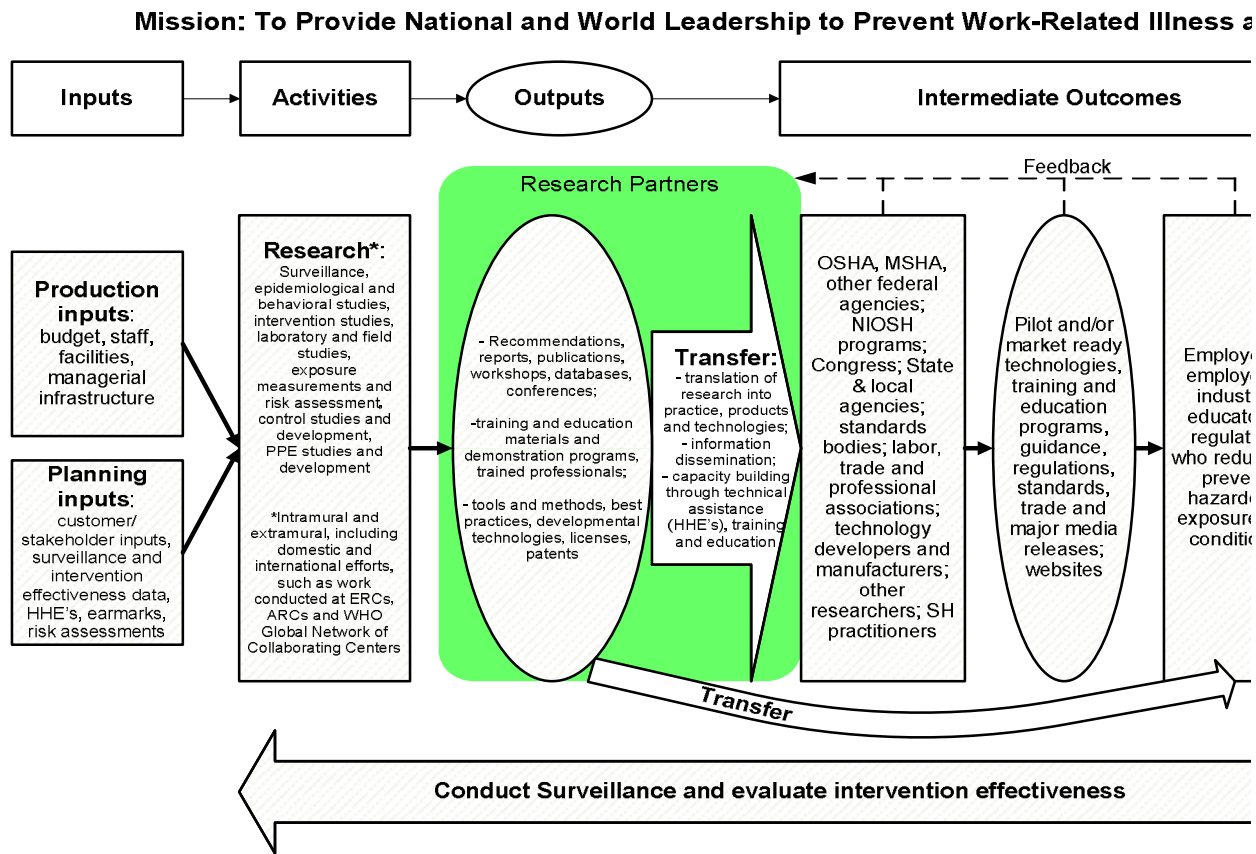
Mission: To Provide National and World Leadership to Prevent Work-Related Illness a

Inputs

Activities

Outputs

Intermediate Outcomes

Feedback

Research Partners

Production inputs: budget, staff, facilities, managerial infrastructure

Planning inputs: customer/ stakeholder inputs, surveillance and intervention effectiveness data, HHE's, earmarks, risk assessments

Research*: Surveillance, epidemiological and behavioral studies, intervention studies, laboratory and field studies, exposure measurements and risk assessment, control studies and development, PPE studies and development

*Intramural and extramural, including domestic and international efforts, such as work conducted at ERCs, ARCs and WHO Global Network of Collaborating Centers

- Recommendations, reports, publications, workshops, databases, conferences;

-training and education materials and demonstration programs, trained professionals;

- tools and methods, best practices, developmental technologies, licenses, patents

Transfer:
- translation of research into practice, products and technologies;
- information dissemination;
- capacity building through technical assistance (HHE's), training and education

OSHA, MSHA, other federal agencies; NIOSH programs; Congress; State & local agencies; standards bodies; labor, trade and professional associations; technology developers and manufacturers; other researchers; SH practitioners

Pilot and/or market ready technologies, training and education programs, guidance, regulations, standards, trade and major media releases; websites

Employe employe indust educato regulat who redu preve hazard exposure conditi

Transfer

Conduct Surveillance and evaluate intervention effectiveness